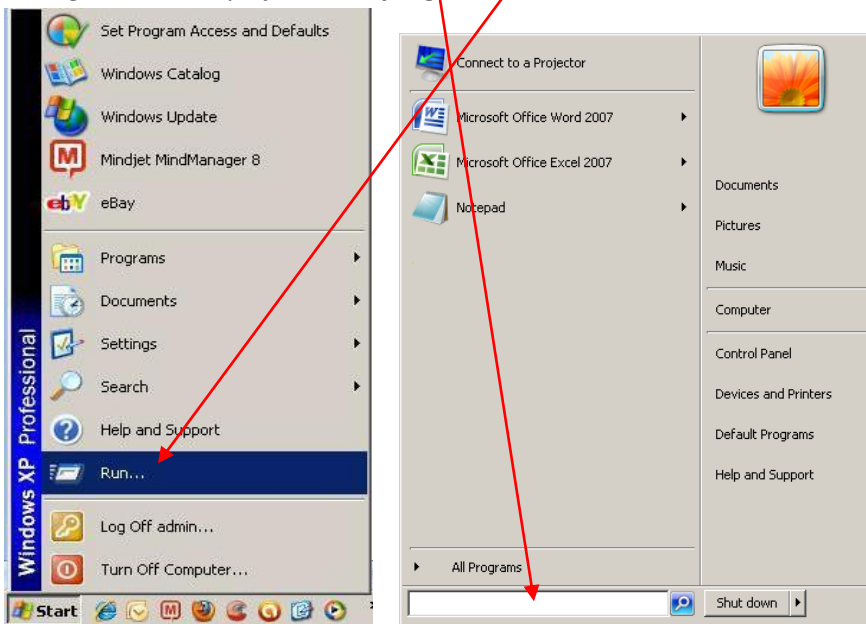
Set Program Access and Defaults
Windows Catalog
Windows Update
Mindjet MindManager 8
eBay
Programs
Documents
Settings
Search
Help and Support
Run...
Log Off admin...
Turn Off Computer...
Windows XP Professional
Start

Connect to a Projector
Microsoft Office Word 2007
Microsoft Office Excel 2007
Notepad
All Programs
Documents
Pictures
Music
Computer
Control Panel
Devices and Printers
Default Programs
Help and Support
Shut down